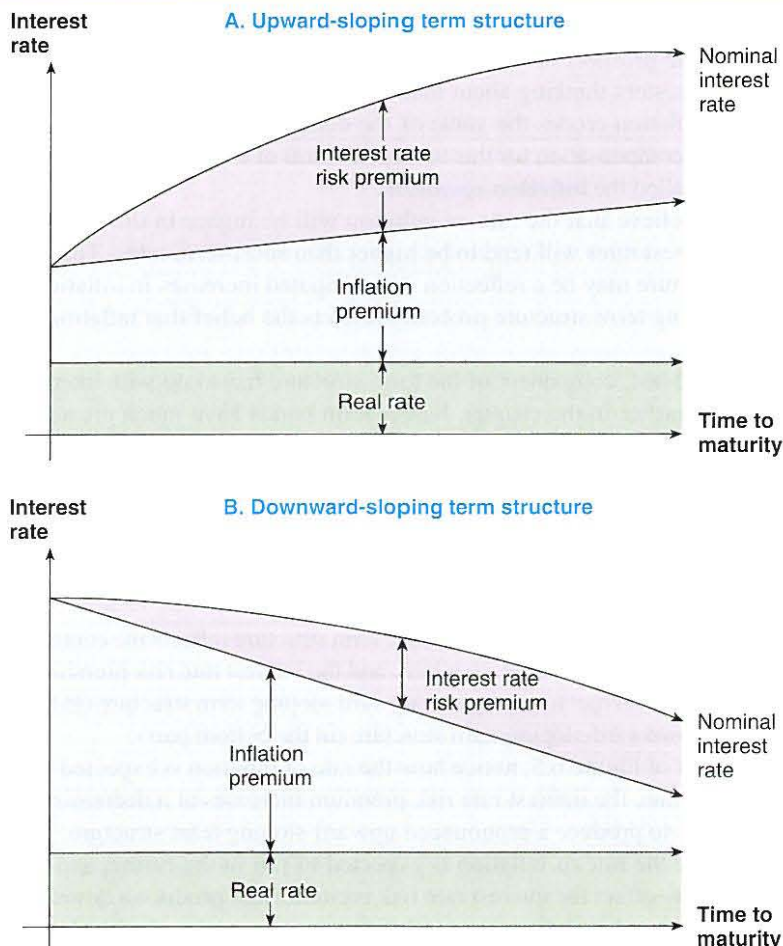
Interest rate

A. Upward-sloping term structure

Nominal interest rate

Interest rate risk premium

Inflation premium

Real rate

Time to maturity

Interest rate

B. Downward-sloping term structure

Interest rate risk premium

Inflation premium

Nominal interest rate

Real rate

Time to maturity